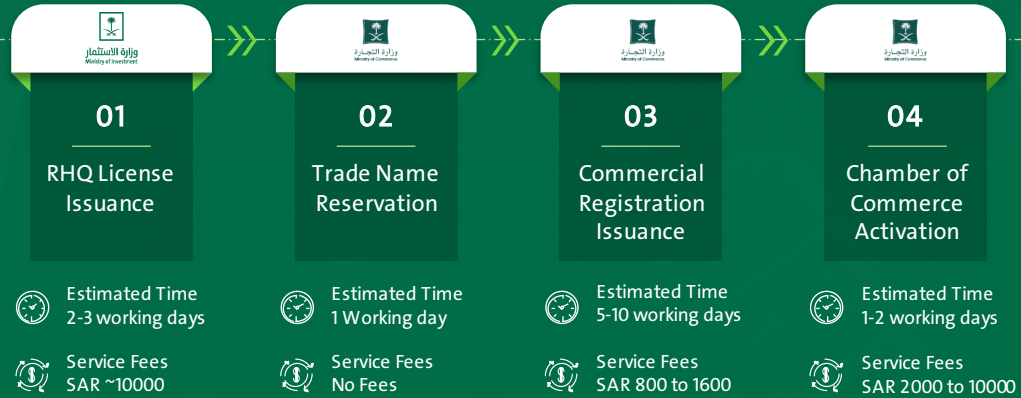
وزارة الاستثمار
Ministry of Investment

01

RHQ License Issuance

Estimated Time
2-3 working days

Service Fees
SAR ~10000

وزارة التجارة
Ministry of Commerce

02

Trade Name Reservation

Estimated Time
1 Working day

Service Fees
No Fees

وزارة التجارة
Ministry of Commerce

03

Commercial Registration Issuance

Estimated Time
5-10 working days

Service Fees
SAR 800 to 1600

وزارة التجارة
Ministry of Commerce

04

Chamber of Commerce Activation

Estimated Time
1-2 working days

Service Fees
SAR 2000 to 10000